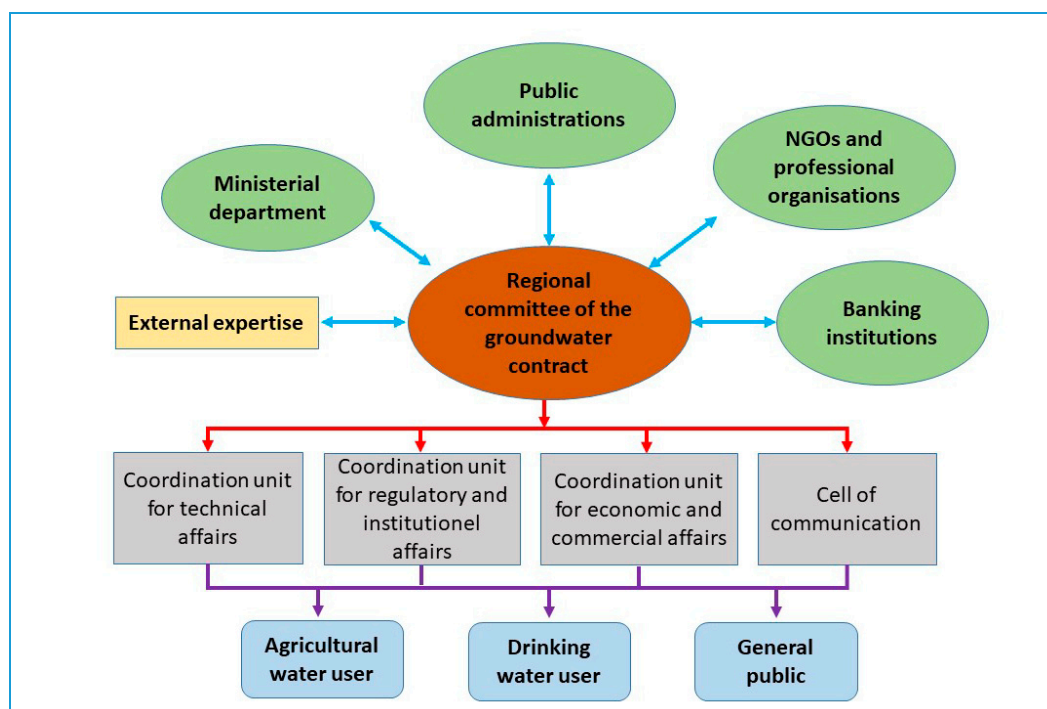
Public administrations

NGOs and professional organisations

Ministerial department

Regional committee of the groundwater contract

External expertise

Banking institutions

Coordination unit for technical affairs

Coordination unit for regulatory and institutionel affairs

Coordination unit for economic and commercial affairs

Cell of communication

Agricultural water user

Drinking water user

General public